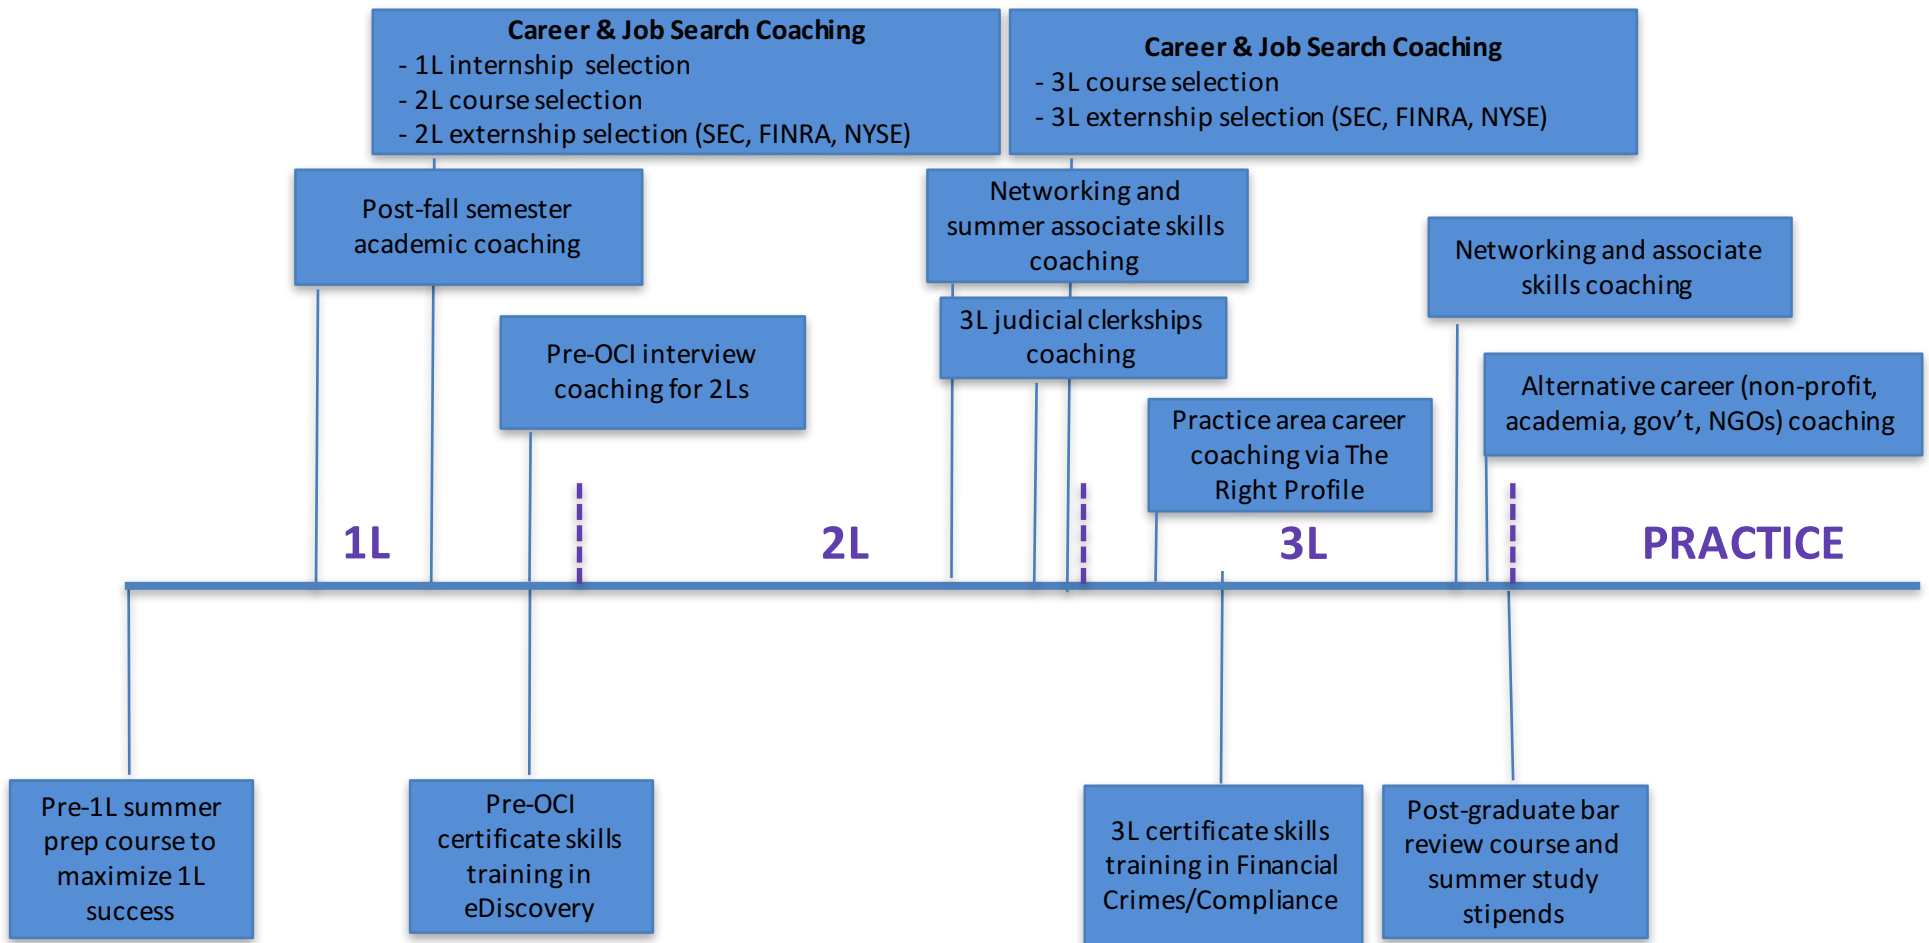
Career & Job Search Coaching
- 1L internship selection
- 2L course selection
- 2L externship selection (SEC, FINRA, NYSE)

Career & Job Search Coaching
- 3L course selection
- 3L externship selection (SEC, FINRA, NYSE)

Post-fall semester academic coaching

Networking and summer associate skills coaching

3L judicial clerkships coaching

Networking and associate skills coaching

Pre-OCI interview coaching for 2Ls

Practice area career coaching via The Right Profile

Alternative career (non-profit, academia, gov't, NGOs) coaching

1L

2L

3L

PRACTICE

Pre-1L summer prep course to maximize 1L success

Pre-OCI certificate skills training in eDiscovery

3L certificate skills training in Financial Crimes/Compliance

Post-graduate bar review course and summer study stipends